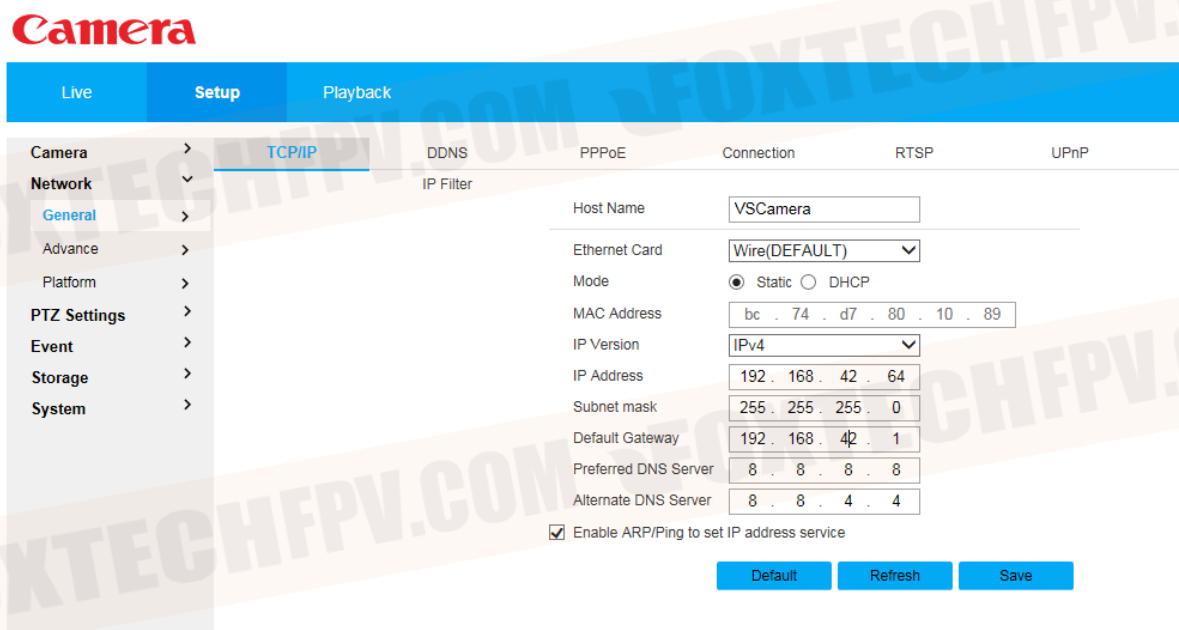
Camera

Live Setup Playback

FOXTECHFPV.COM

Camera >
Network
General >
Advance >
Platform >
PTZ Settings >
Event >
Storage >
System >

TCP/IP DDNS PPPoE Connection RTSP UPnP
IP Filter

| | |
|---|---|
| Host Name | VSCamera |
| Ethernet Card | Wire(DEFAULT) |
| Mode | Static DHCP |
| MAC Address | bc . 74 . d7 . 80 . 10 . 89 |
| IP Version | IPv4 |
| IP Address | 192 . 168 . 42 . 64 |
| Subnet mask | 255 . 255 . 255 . 0 |
| Default Gateway | 192 . 168 . 42 . 1 |
| Preferred DNS Server | 8 . 8 . 8 . 8 |
| Alternate DNS Server | 8 . 8 . 4 . 4 |

Enable ARP/Ping to set IP address service

Default Refresh Save

FOXTECHFPV.COM